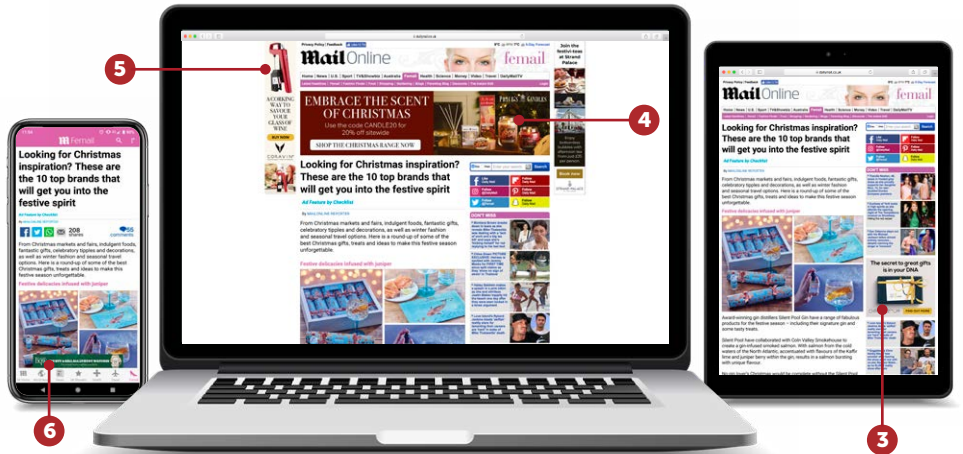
5

4

6

3

Mail Online femail

EMBRACE THE SCENT OF CHRISTMAS

Use the code CANDLE20 for 20% off sitewide

SHOP THE CHRISTMAS RANGE NOW

Looking for Christmas inspiration? These are the 10 top brands that will get you into the festive spirit

Ad Feature by Checkfist

By MAILONLINE REPORTER

From Christmas markets and fairs, indulgent foods, fantastic gifts, celebratory tipples and decorations, as well as winter fashion and seasonal travel options. Here is a round-up of some of the best Christmas gifts, treats and ideas to make this festive season unforgettable.

Festive delicacies infused with juniper

DON'T MISS

A CORKING WAY TO SAVOUR YOUR GLASS OF WINE

BUY NOW

CORAVIN

Join the festive fun at Strand Palace

Book now

Femail

Looking for Christmas inspiration? These are the 10 top brands that will get you into the festive spirit

Ad Feature by Checkfist

208 Shares

55 comments

From Christmas markets and fairs, indulgent foods, fantastic gifts, celebratory tipples and decorations, as well as winter fashion and seasonal travel options. Here is a round-up of some of the best Christmas gifts, treats and ideas to make this festive season unforgettable.

Festive delicacies infused with juniper

Mail Online

Looking for Christmas inspiration? These are the 10 top brands that will get you into the festive spirit

Ad Feature by Checkfist

From Christmas markets and fairs, indulgent foods, fantastic gifts, celebratory tipples and decorations, as well as winter fashion and seasonal travel options. Here is a round-up of some of the best Christmas gifts, treats and ideas to make this festive season unforgettable.

Festive delicacies infused with juniper

DON'T MISS

The secret to great gifts is in your DNA

Award-winning gin distillers Silent Pool Gin have a range of fabulous products for the festive season – including their signature gin and some tasty treats.

Silent Pool have collaborated with Coln Valley Smokehouse to create a gin-infused smoked salmon. With salmon from the cold waters of the North Atlantic, accentuated with flavours of the Kaffir lime and juniper berry within the gin, results in a salmon bursting with unique flavour.